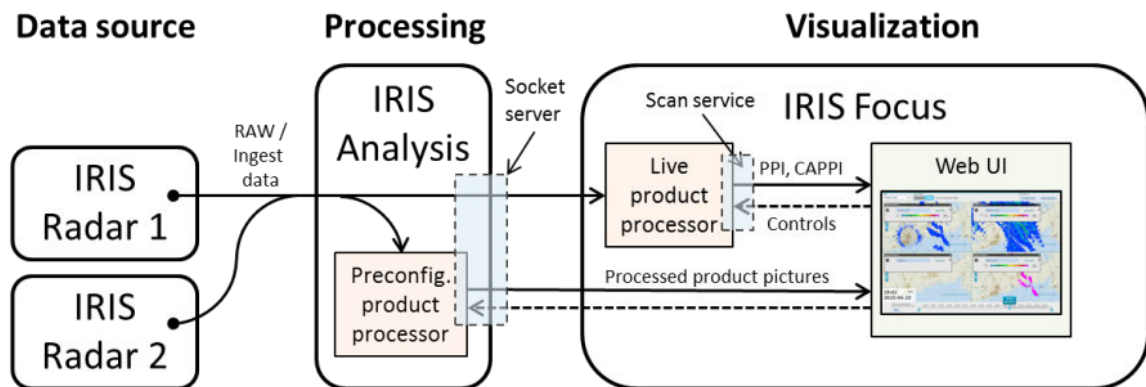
Data source

Processing

Visualization

IRIS Radar 1

IRIS Radar 2

RAW / Ingest data

IRIS Analysis

Preconfig. product processor

Socket server

IRIS Focus

Scan service

Live product processor

PPI, CAPPI

Controls

Web UI

Processed product pictures